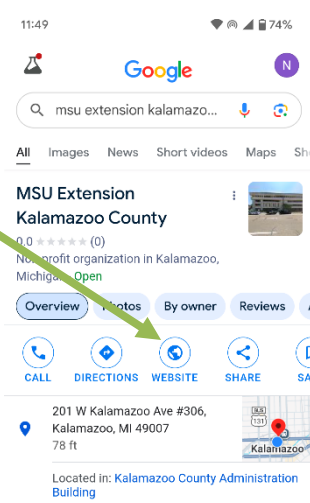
11:49 74%

Google

N

msu extension kalamazoo...

All Images News Short videos Maps Sh

MSU Extension Kalamazoo County

0.0 (0)

Nonprofit organization in Kalamazoo, Michigan · Open

Overview Photos By owner Reviews A

CALL DIRECTIONS WEBSITE SHARE SA

201 W Kalamazoo Ave #306, Kalamazoo, MI 49007

78 ft

131

Kalamazoo

Located in: Kalamazoo County Administration Building